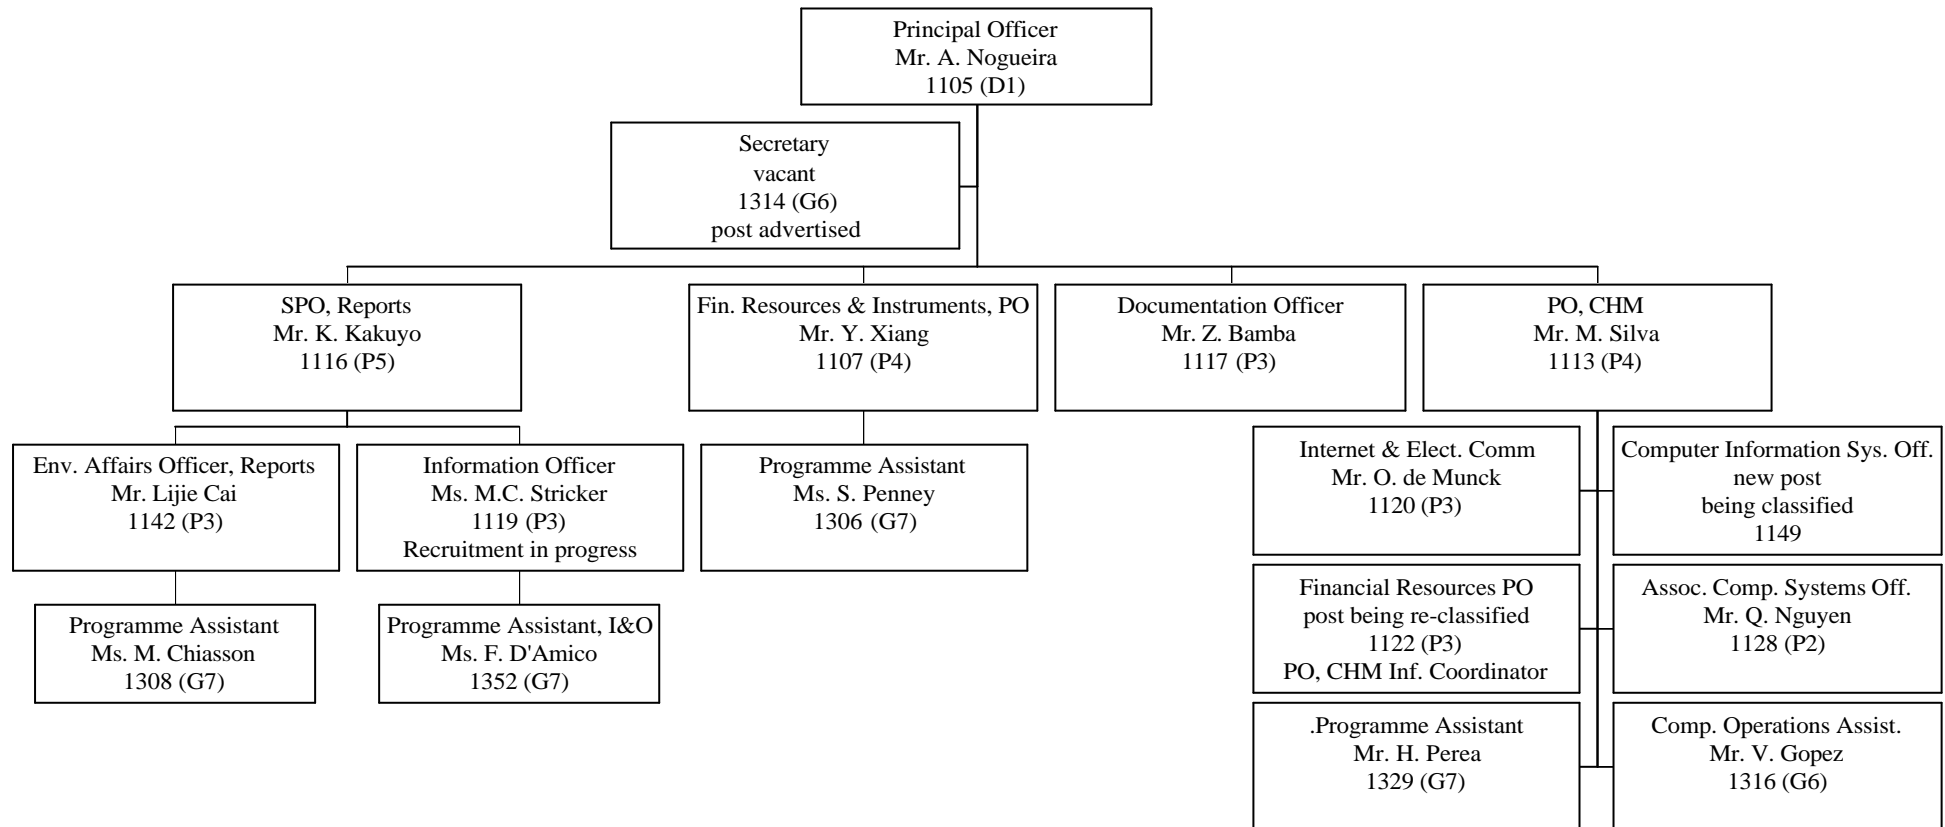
Principal Officer
Mr. A. Nogueira
1105 (D1)

Secretary
vacant
1314 (G6)
post advertised

SPO, Reports
Mr. K. Kakuyo
1116 (P5)

Fin. Resources & Instruments, PO
Mr. Y. Xiang
1107 (P4)

Documentation Officer
Mr. Z. Bamba
1117 (P3)

PO, CHM
Mr. M. Silva
1113 (P4)

Env. Affairs Officer, Reports
Mr. Lijie Cai
1142 (P3)

Information Officer
Ms. M.C. Stricker
1119 (P3)
Recruitment in progress

Programme Assistant
Ms. S. Penney
1306 (G7)

Internet & Elect. Comm
Mr. O. de Munck
1120 (P3)

Computer Information Sys. Off.
new post
being classified
1149

Programme Assistant
Ms. M. Chiasson
1308 (G7)

Programme Assistant, I&O
Ms. F. D'Amico
1352 (G7)

Financial Resources PO
post being re-classified
1122 (P3)
PO, CHM Inf. Coordinator

Assoc. Comp. Systems Off.
Mr. Q. Nguyen
1128 (P2)

.Programme Assistant
Mr. H. Perea
1329 (G7)

Comp. Operations Assist.
Mr. V. Gopez
1316 (G6)